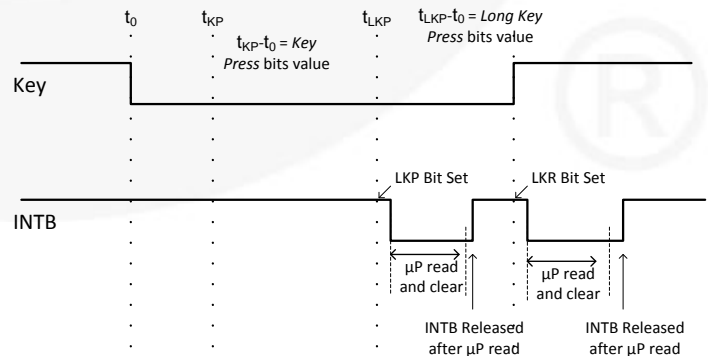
$t_0$ $t_{KP}$ $t_{LKP}$ $t_{LKP}$-$t_0$ = *Long Key Press* bits value

$t_{KP}$-$t_0$ = *Key Press* bits value

Key

INTB

LKP Bit Set

LKR Bit Set

µP read and clear

µP read and clear

INTB Released after µP read

INTB Released after µP read